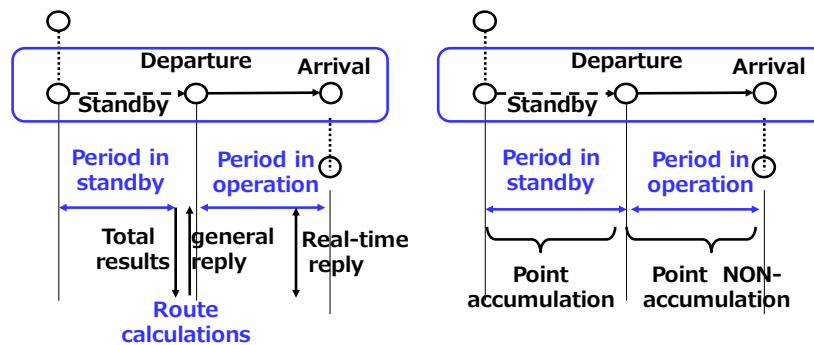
Departure
Arrival
Standby
Period in standby
Period in operation
Total results
general reply
Real-time reply
Route calculations

Departure
Arrival
Standby
Period in standby
Period in operation
Point accumulation
Point NON-accumulation